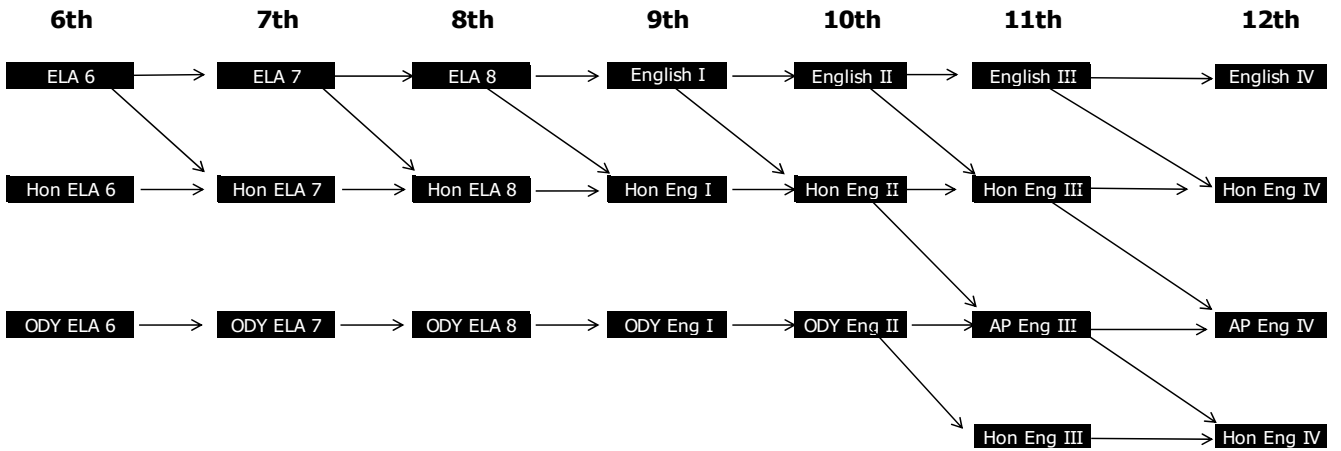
6th 7th 8th 9th 10th 11th 12th

ELA 6 ELA 7 ELA 8 English I English II English III English IV

Hon ELA 6 Hon ELA 7 Hon ELA 8 Hon Eng I Hon Eng II Hon Eng III Hon Eng IV

ODY ELA 6 ODY ELA 7 ODY ELA 8 ODY Eng I ODY Eng II AP Eng III AP Eng IV

Hon Eng III Hon Eng IV